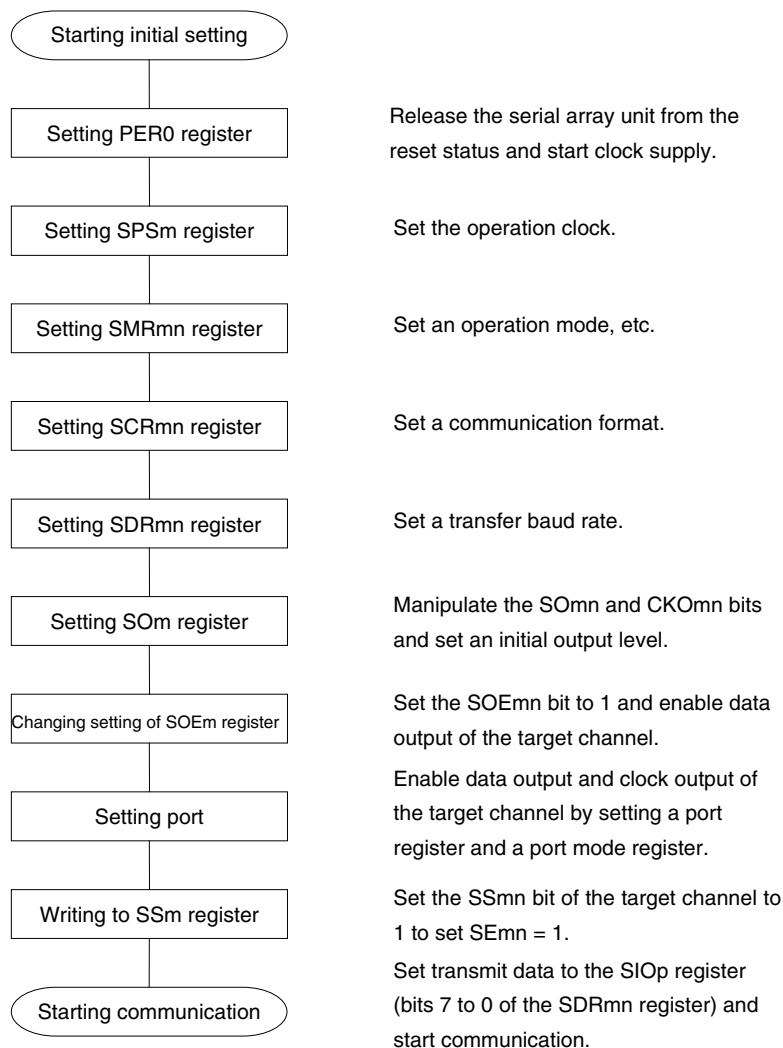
Starting initial setting

Setting PER0 register

Release the serial array unit from the reset status and start clock supply.

Setting SPSm register

Set the operation clock.

Setting SMRmn register

Set an operation mode, etc.

Setting SCRmn register

Set a communication format.

Setting SDRmn register

Set a transfer baud rate.

Setting SOm register

Manipulate the SOmn and CKOmn bits and set an initial output level.

Changing setting of SOEm register

Set the SOEmn bit to 1 and enable data output of the target channel.

Setting port

Enable data output and clock output of the target channel by setting a port register and a port mode register.

Writing to SSm register

Set the SSmn bit of the target channel to 1 to set SEmn = 1.

Starting communication

Set transmit data to the SIOp register (bits 7 to 0 of the SDRmn register) and start communication.